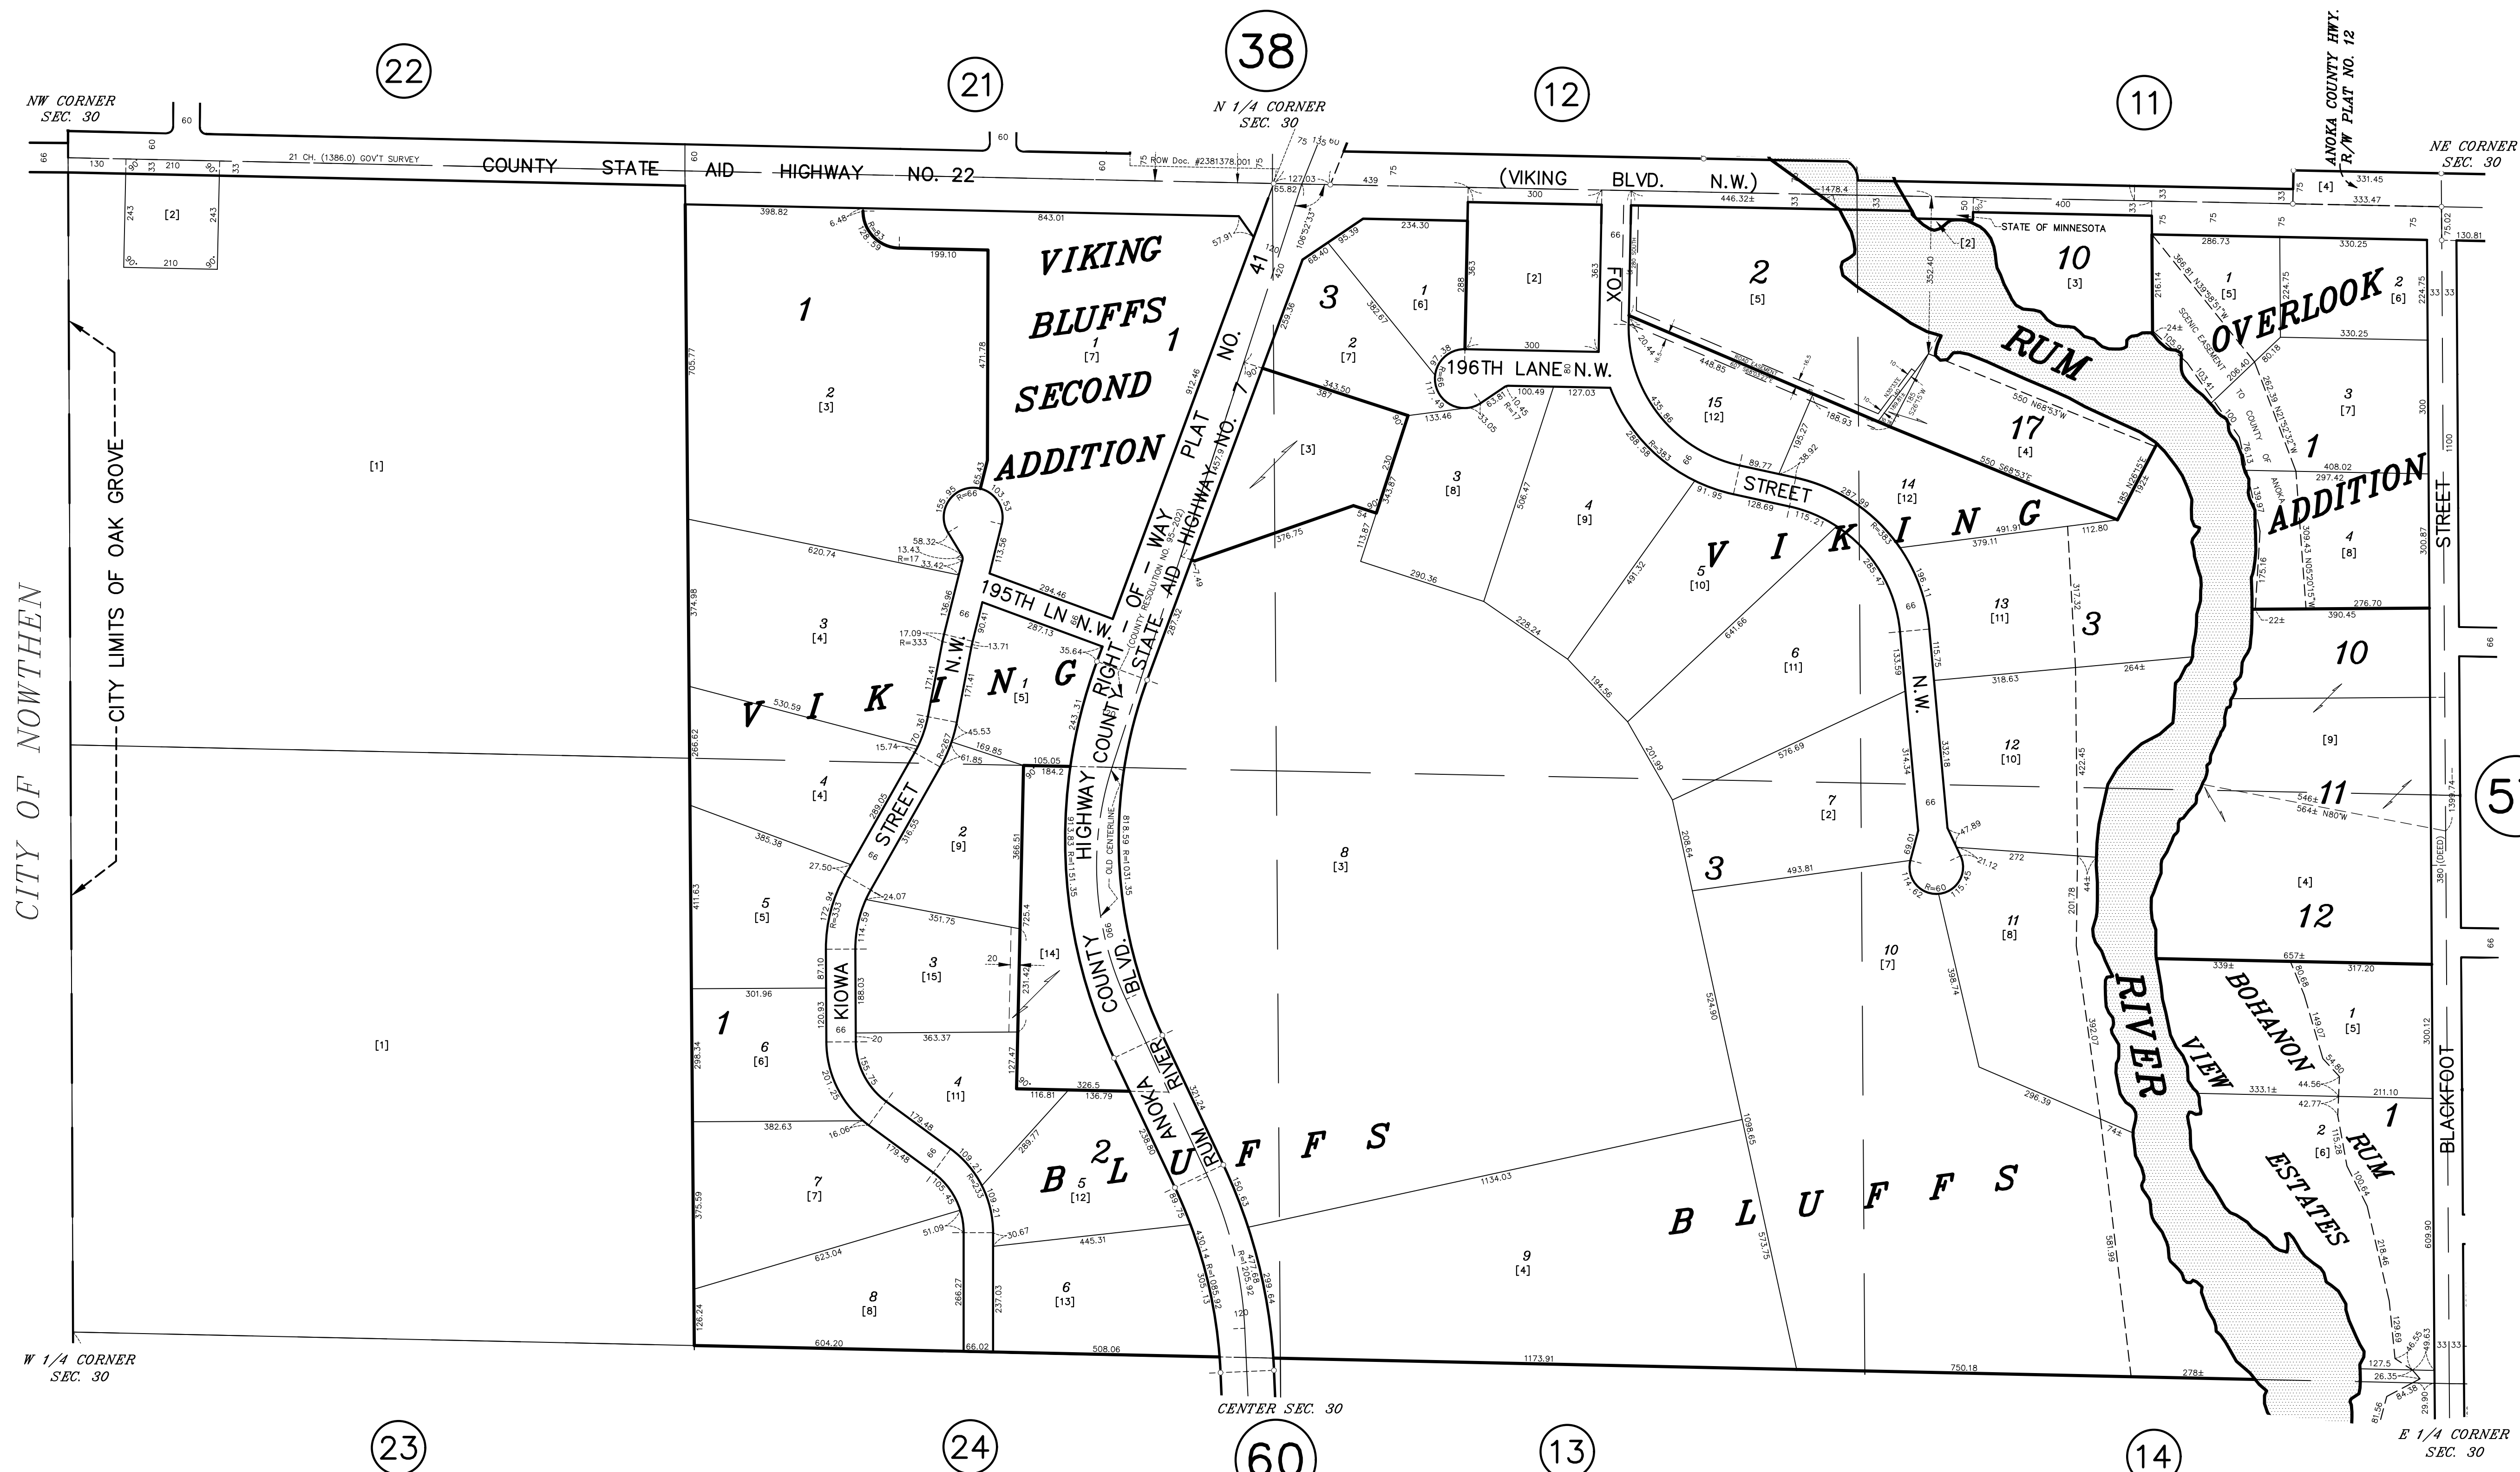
22

21

38

12

11

ANOKA COUNTY HWY. R/W PLAT NO. 12

NW CORNER SEC. 30

N 1/4 CORNER SEC. 30

NE CORNER SEC. 30

21 CH. (1386.0) GOV'T SURVEY

COUNTY STATE AID HIGHWAY NO. 22

(VIKING BLVD. N.W.)

75' ROW Doc. #2381378.001

STATE OF MINNESOTA

VIKING BLUFFS SECOND ADDITION

COUNTY HIGHWAY RIGHT-OF-WAY PLAT NO. 41

COUNTY STATE AID HIGHWAY NO. 7

(COUNTY RESOLUTION NO. 95-202)

195TH LN N.W.

196TH LANE N.W.

FOX STREET N.W.

KIOWA STREET N.W.

COUNTY BLVD.

ANOKA RIVER RUM

OLD CENTERLINE

RUM OVERLOOK ADDITION

RUM RIVER

BOHANON RIVER VIEW ESTATES

BLACKFOOT STREET

CITY OF NOWTHEN

CITY LIMITS OF OAK GROVE

VIKING BLUFFS

VIKING BLUFFS

W 1/4 CORNER SEC. 30

CENTER SEC. 30

E 1/4 CORNER SEC. 30

23

24

60

13

14

57